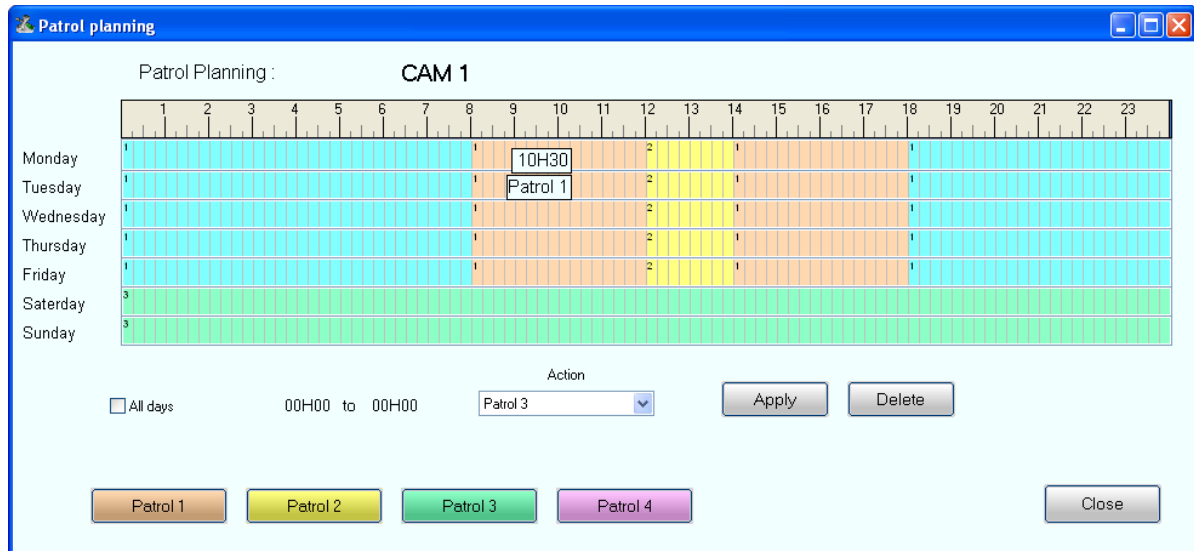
Patrol planning

Patrol Planning : CAM 1

1 2 3 4 5 6 7 8 9 10 11 12 13 14 15 16 17 18 19 20 21 22 23

Monday
Tuesday
Wednesday
Thursday
Friday
Saterday
Sunday

1 1 2 1 1
10H30
Patrol 1
1 1 2 1 1
1 1 2 1 1
1 1 2 1 1
1 1 2 1 1
3
3

All days 00H00 to 00H00

Action
Patrol 3

Apply Delete

Patrol 1 Patrol 2 Patrol 3 Patrol 4

Close